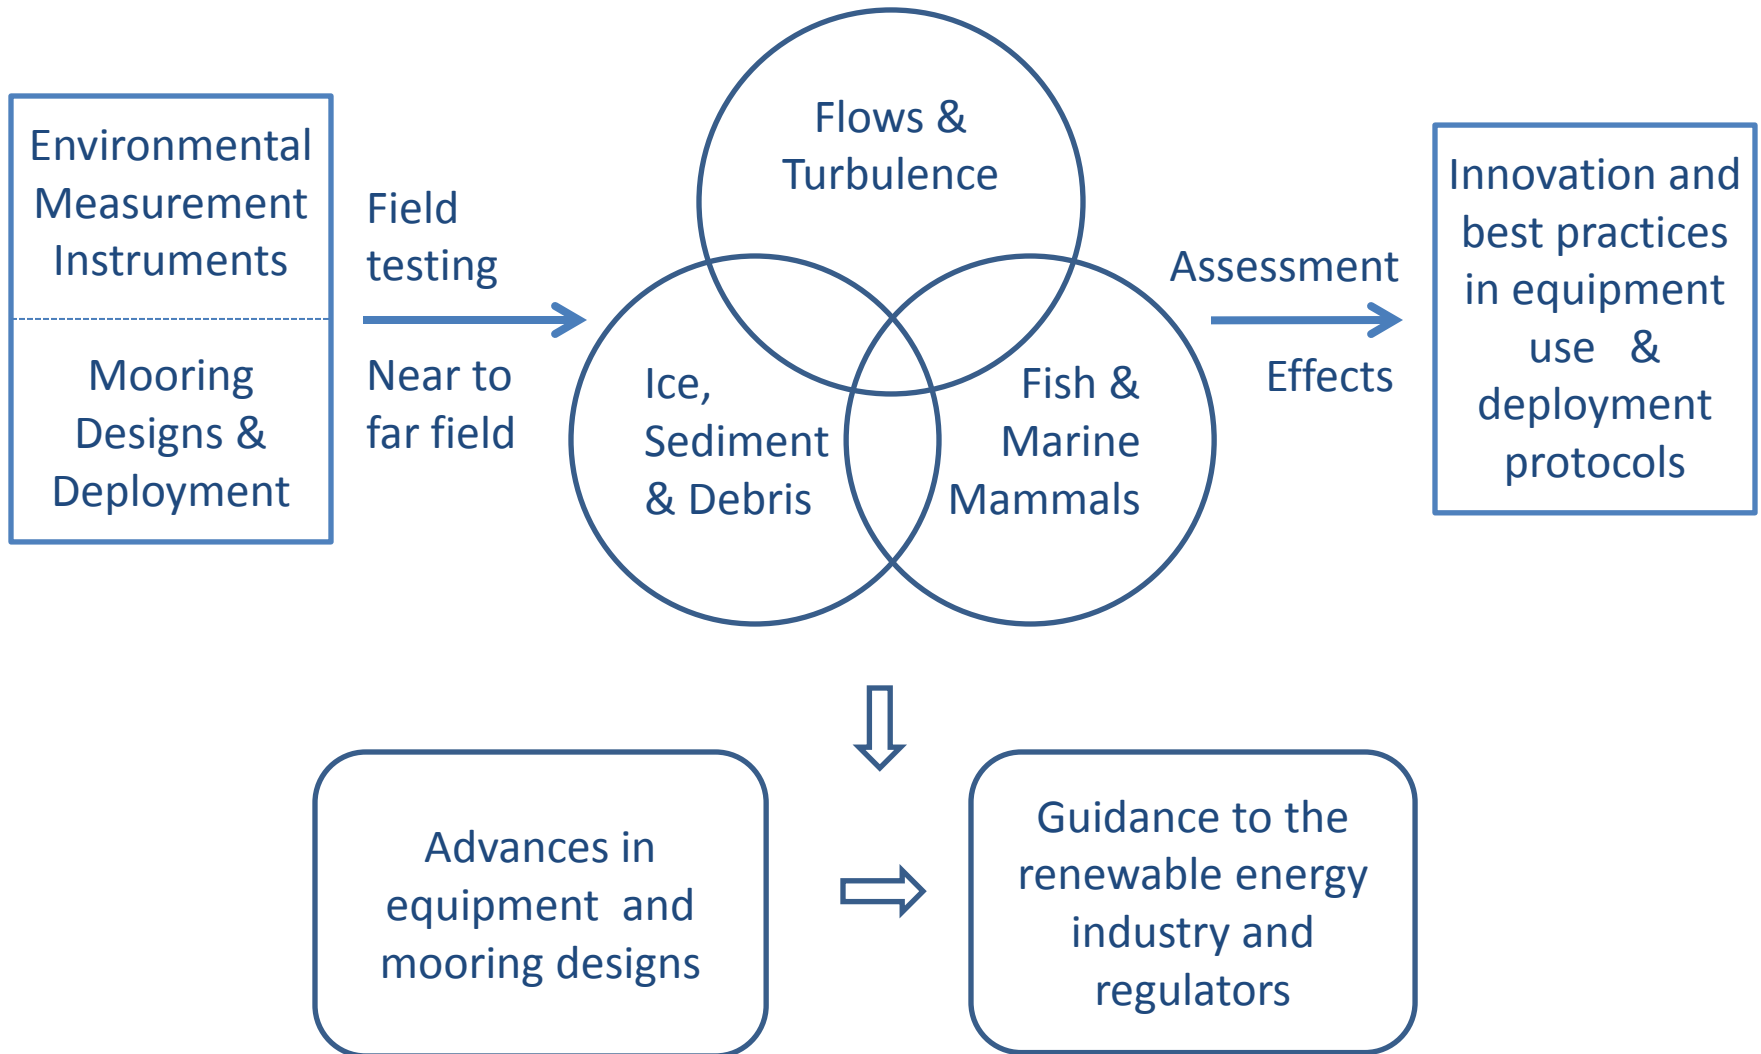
Environmental Measurement Instruments

Mooring Designs & Deployment

Field testing

Near to far field

Flows & Turbulence

Ice, Sediment & Debris

Fish & Marine Mammals

Assessment

Effects

Innovation and best practices in equipment use & deployment protocols

Advances in equipment and mooring designs

Guidance to the renewable energy industry and regulators